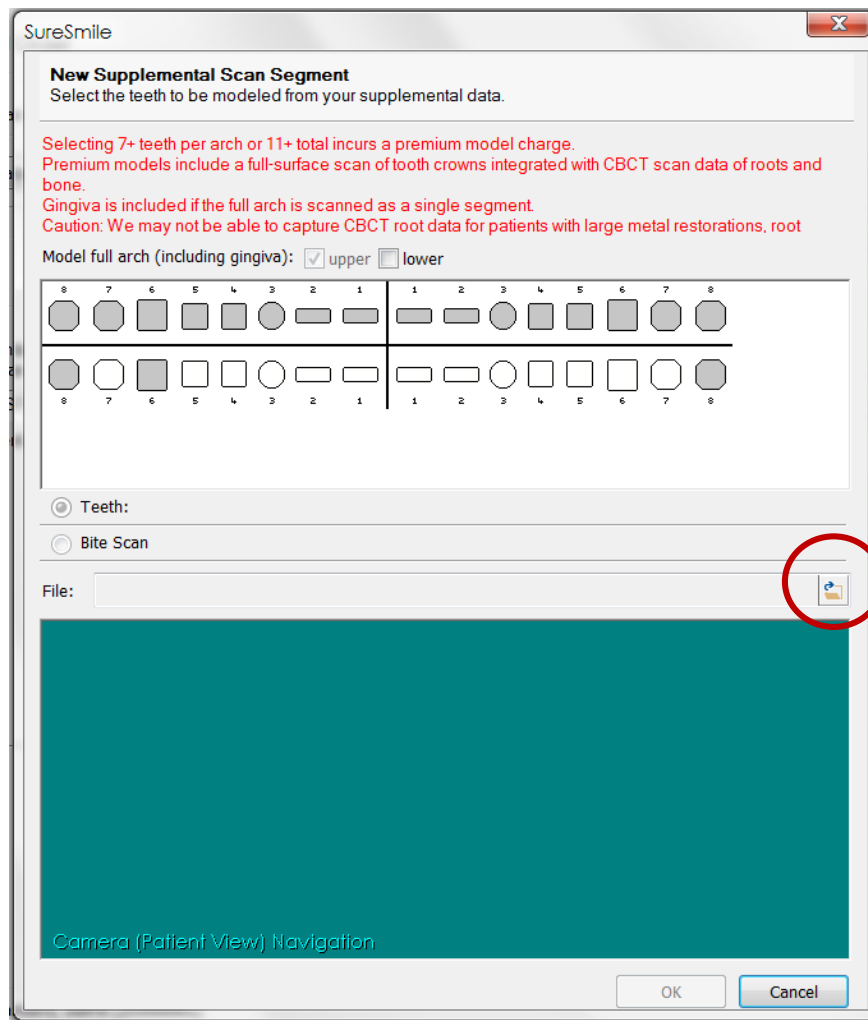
SureSmile

New Supplemental Scan Segment
Select the teeth to be modeled from your supplemental data.

Selecting 7+ teeth per arch or 11+ total incurs a premium model charge.
Premium models include a full-surface scan of tooth crowns integrated with CBCT scan data of roots and bone.
Gingiva is included if the full arch is scanned as a single segment.
Caution: We may not be able to capture CBCT root data for patients with large metal restorations, root

Model full arch (including gingiva): upper lower

8 7 6 5 4 3 2 1 1 2 3 4 5 6 7 8
8 7 6 5 4 3 2 1 1 2 3 4 5 6 7 8

Teeth:
Bite Scan
File:

Camera (Patient View) Navigation

OK Cancel